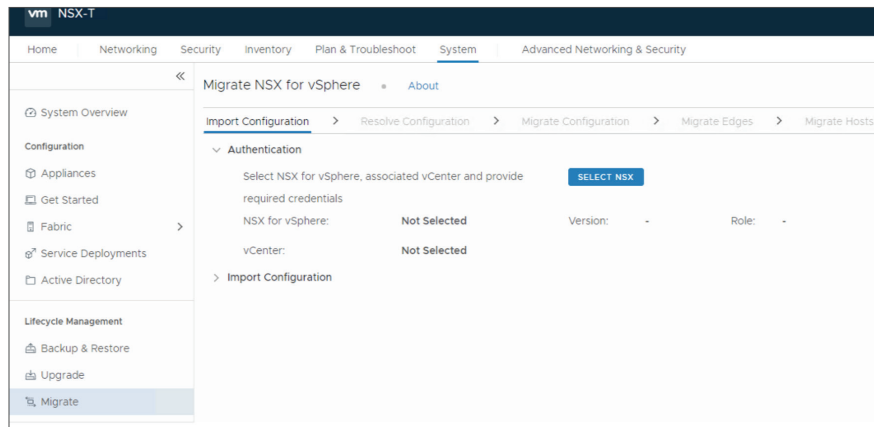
vm NSX-T

Home Networking Security Inventory Plan & Troubleshoot System Advanced Networking & Security

«

System Overview

Configuration

Appliances

Get Started

Fabric >

Service Deployments

Active Directory

Lifecycle Management

Backup & Restore

Upgrade

Migrate

Migrate NSX for vSphere • About

Import Configuration > Resolve Configuration > Migrate Configuration > Migrate Edges > Migrate Hosts

Authentication

Select NSX for vSphere, associated vCenter and provide required credentials

SELECT NSX

| NSX for vSphere: | Not Selected | Version: | - | Role: | - |
|---|---|---|---|---|---|
| vCenter: | Not Selected | | | | |

> Import Configuration